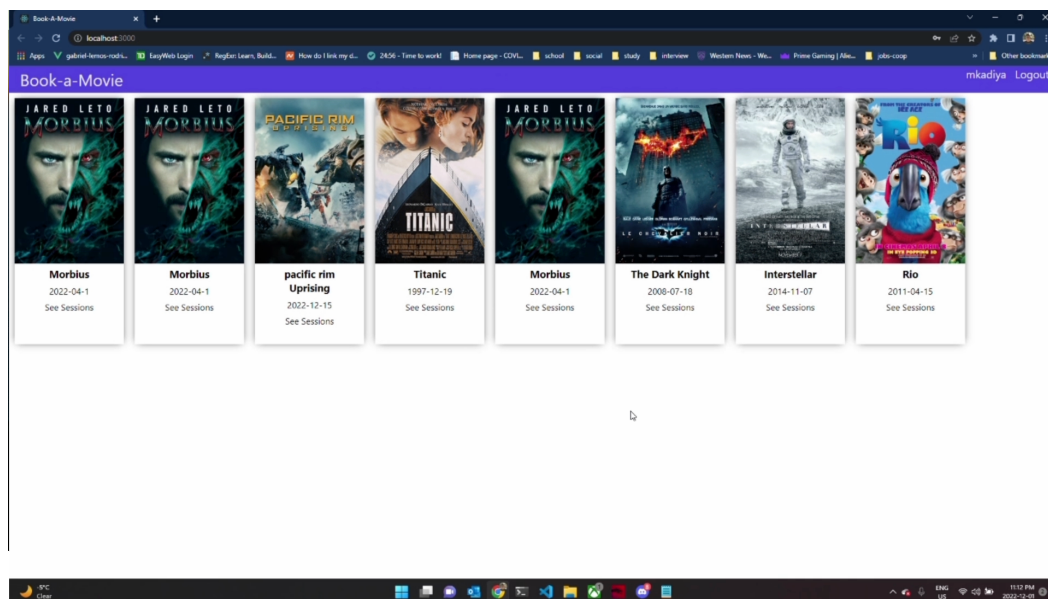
Book-A-Movie ×
+
localhost:3000
Apps gabriel-lemos-rodri... EasyWeb Login RegExr: Learn, Build... How do I link my d... 24:56 - Time to work! Home page - COVI... school social study interview Western News - We... Prime Gaming | Alie... jobs-coop
Other bookmarks

Book-a-Movie
mkadiya Logout

JARED LETO MORBIUS
Morbius
2022-04-1
See Sessions

JARED LETO MORBIUS
Morbius
2022-04-1
See Sessions

PACIFIC RIM UPRISING
pacific rim Uprising
2022-12-15
See Sessions

TITANIC
Titanic
1997-12-19
See Sessions

JARED LETO MORBIUS
Morbius
2022-04-1
See Sessions

The Dark Knight
2008-07-18
See Sessions

Interstellar
2014-11-07
See Sessions

RIO
Rio
2011-04-15
See Sessions

5°C
Clear
ENG
US
11:12 PM
2022-12-01